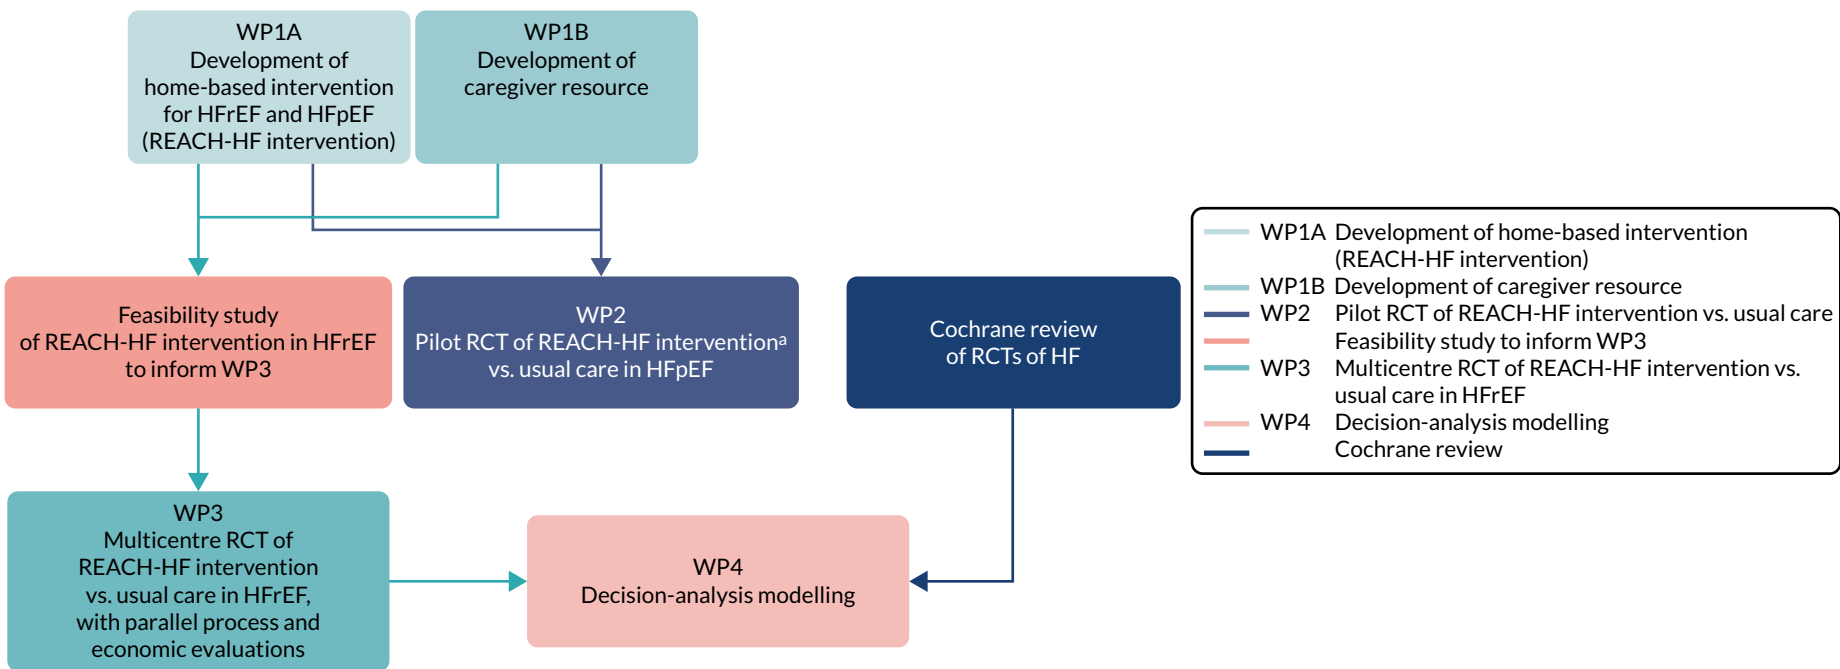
WP1A
Development of home-based intervention for HFrEF and HFpEF (REACH-HF intervention)

WP1B
Development of caregiver resource

Feasibility study of REACH-HF intervention in HFrEF to inform WP3

WP2
Pilot RCT of REACH-HF intervention$^a$ vs. usual care in HFpEF

Cochrane review of RCTs of HF

WP3
Multicentre RCT of REACH-HF intervention vs. usual care in HFrEF, with parallel process and economic evaluations

WP4
Decision-analysis modelling

WP1A Development of home-based intervention (REACH-HF intervention)
WP1B Development of caregiver resource
WP2 Pilot RCT of REACH-HF intervention vs. usual care
Feasibility study to inform WP3
WP3 Multicentre RCT of REACH-HF intervention vs. usual care in HFrEF
WP4 Decision-analysis modelling
Cochrane review